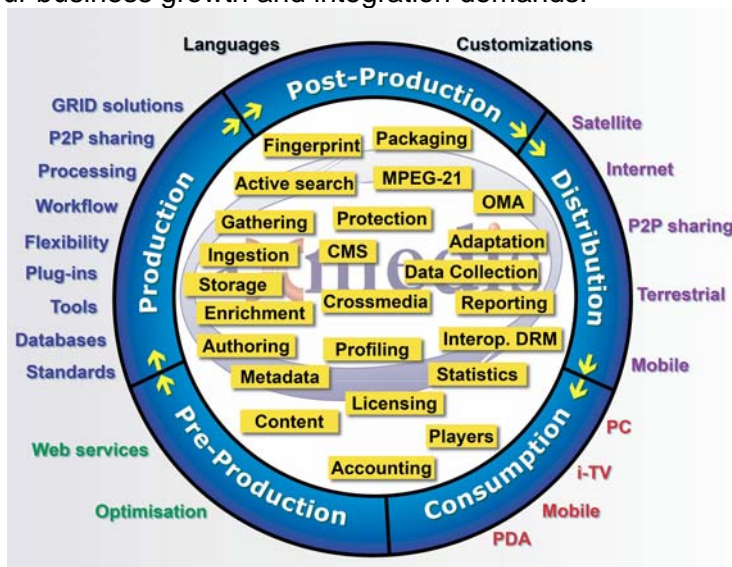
al business growth and integration demands.

Languages

Customizations

Post-Production

GRID solutions
P2P sharing
Processing
Workflow
Flexibility
Plug-ins
Tools
Databases
Standards

Production

Fingerprint
Packaging
Active search
MPEG-21
OMA
Gathering
Protection
Ingestion
CMS
Adaptation
Storage
Data Collection
Enrichment
Crossmedia
Reporting
Authoring
Profiling
Interop. DRM
Metadata
Statistics
Licensing
Content
Players
Accounting

Distribution

Satellite
Internet
P2P sharing
Terrestrial
Mobile

Pre-Production

Web services
Optimisation

Consumption

PC
i-TV
Mobile
PDA